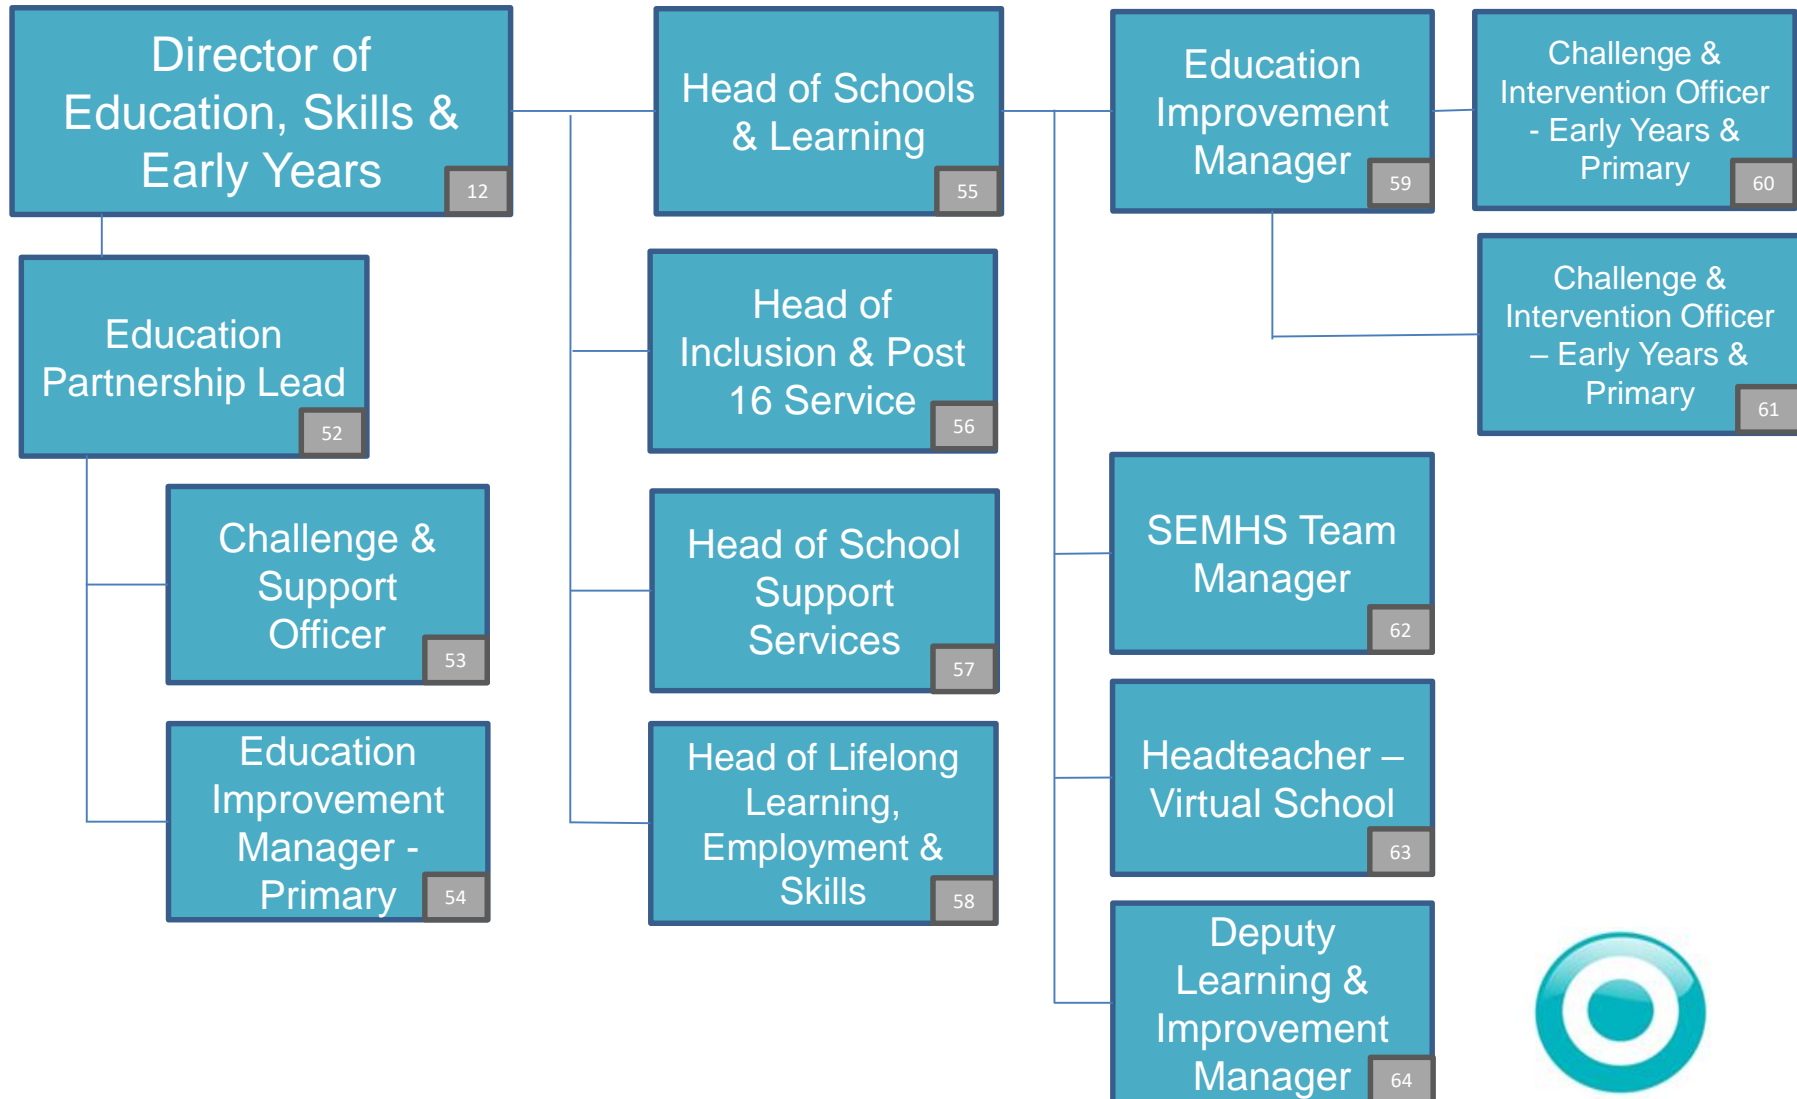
Director of Education, Skills & Early Years
12

Education Partnership Lead
52

Challenge & Support Officer
53

Education Improvement Manager - Primary
54

Head of Schools & Learning
55

Head of Inclusion & Post 16 Service
56

Head of School Support Services
57

Head of Lifelong Learning, Employment & Skills
58

Education Improvement Manager
59

Challenge & Intervention Officer - Early Years & Primary
60

Challenge & Intervention Officer – Early Years & Primary
61

SEMHS Team Manager
62

Headteacher – Virtual School
63

Deputy Learning & Improvement Manager
64